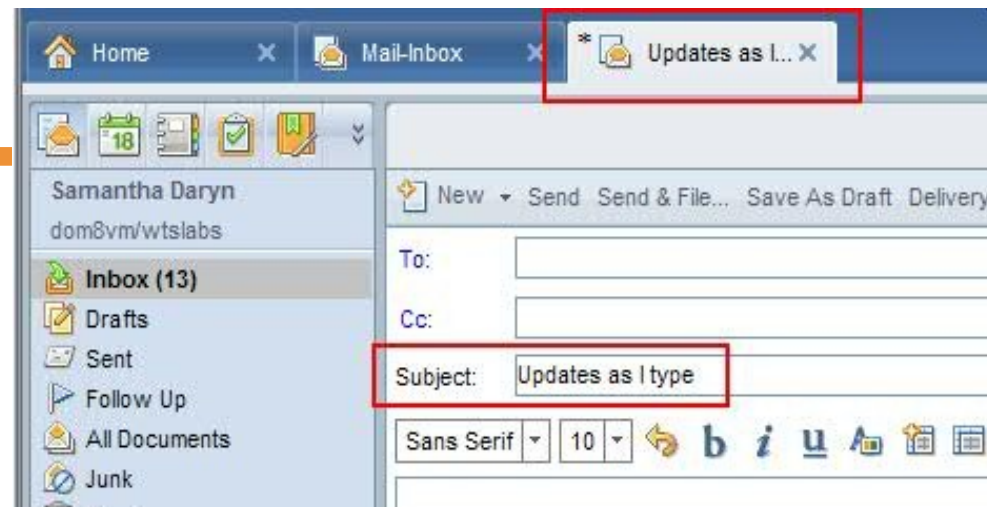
Home
Mail-Inbox
* Updates as I...
18
Samantha Daryn
dom8vm/wtslabs
Inbox (13)
Drafts
Sent
Follow Up
All Documents
Junk
New Send Send & File... Save As Draft Delivery
To:
Cc:
Subject: Updates as I type
Sans Serif 10 b i u